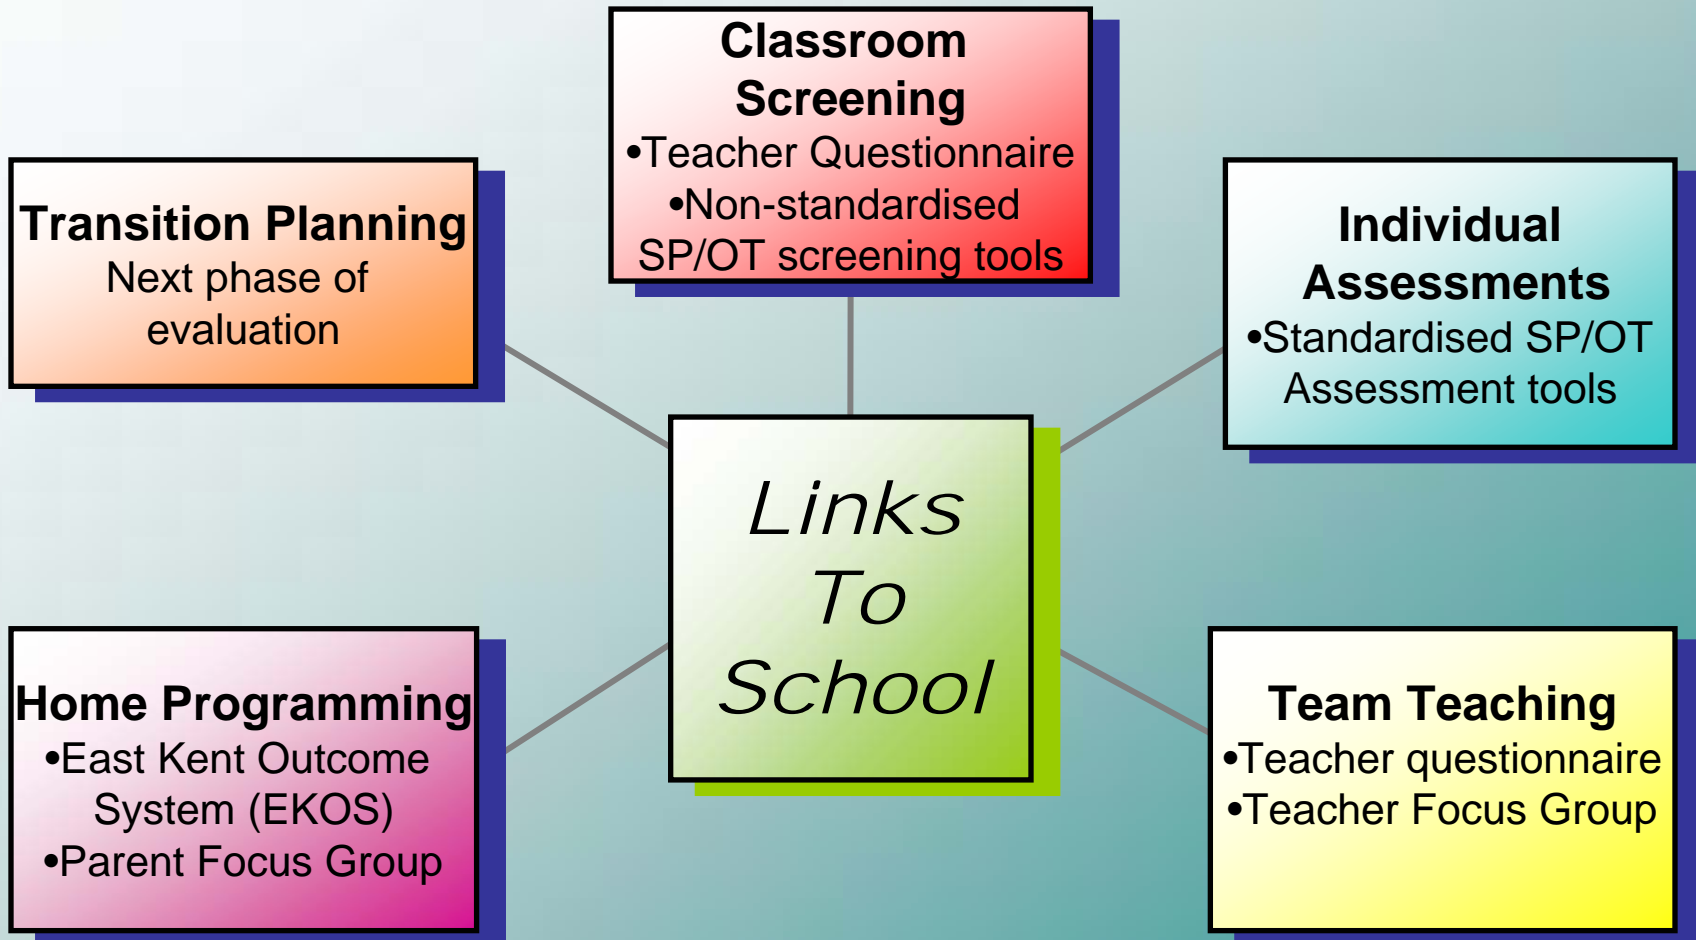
Classroom Screening
•Teacher Questionnaire
•Non-standardised SP/OT screening tools

Transition Planning
Next phase of evaluation

Individual Assessments
•Standardised SP/OT Assessment tools

Links To School

Home Programming
•East Kent Outcome System (EKOS)
•Parent Focus Group

Team Teaching
•Teacher questionnaire
•Teacher Focus Group